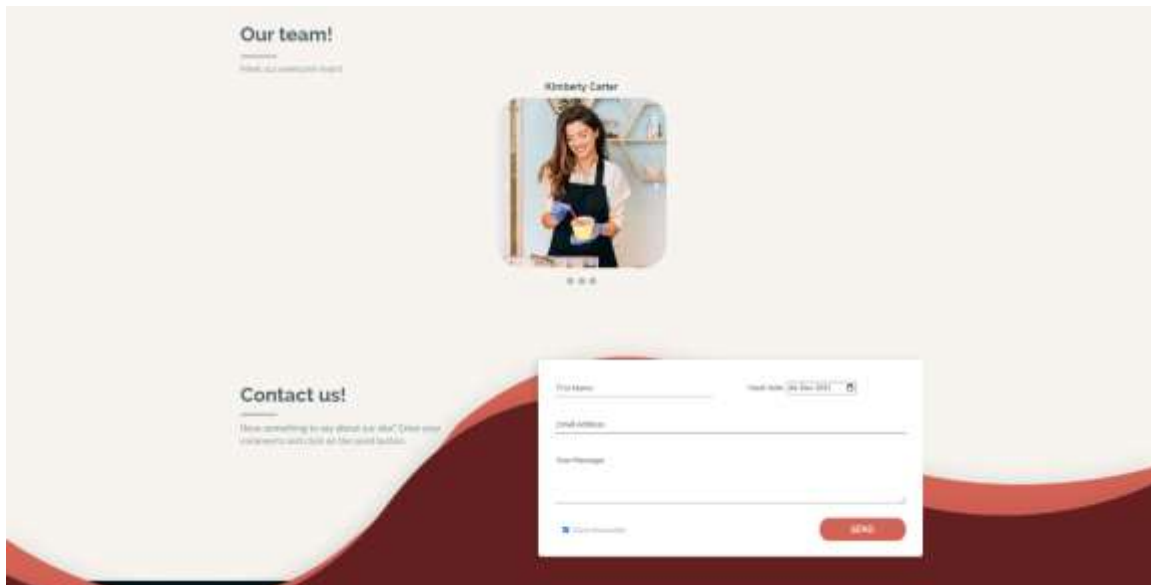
Our team!

Meet our awesome team

Kimberly Carter

Contact us!

Have something to say about our site? Enter your comments and click on the send button.

First Name

Visit date: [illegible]

Email Address

Your Message

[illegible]

SEND